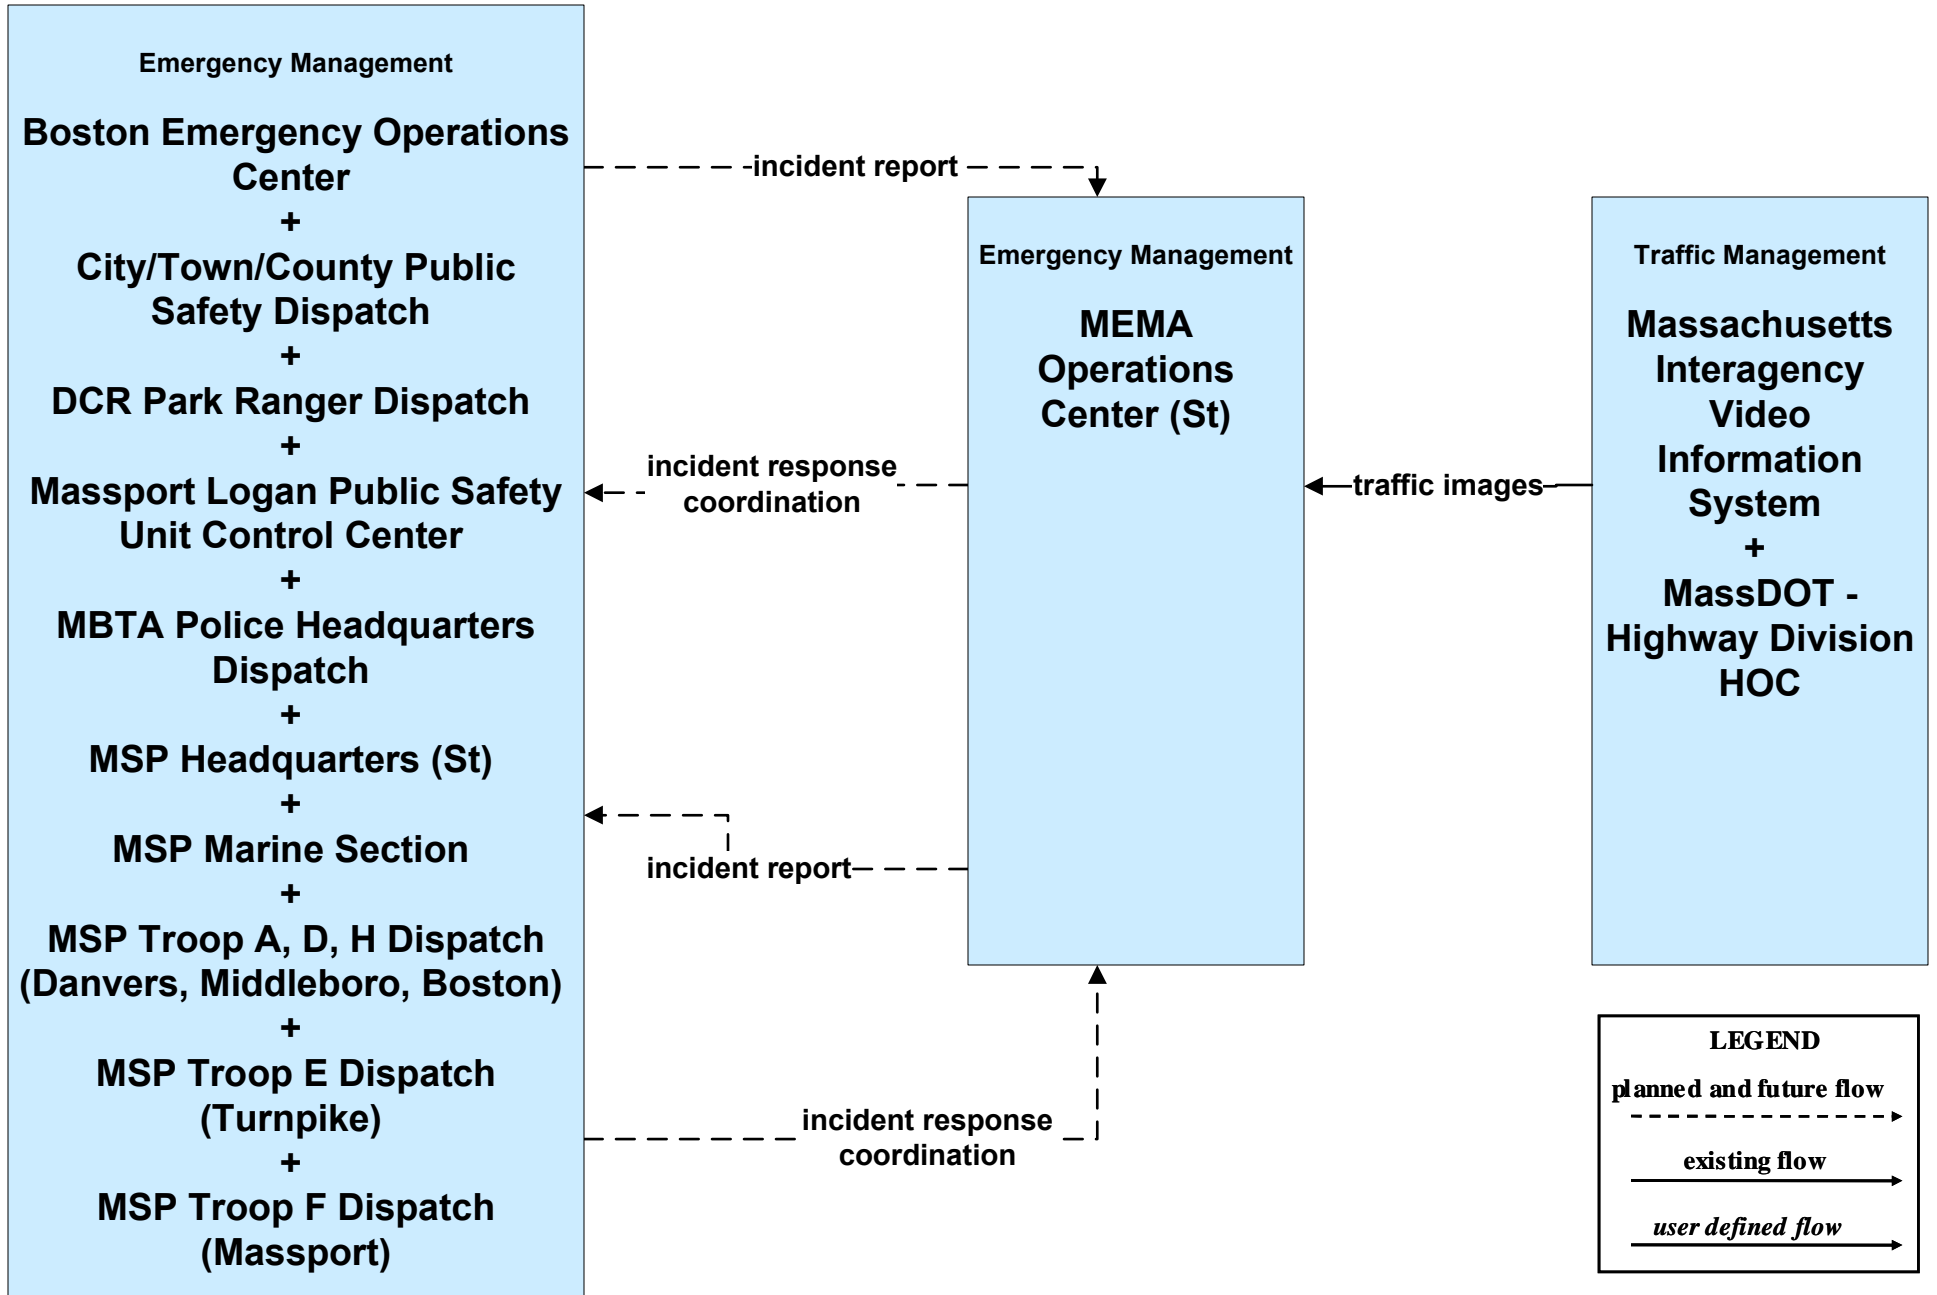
Emergency Management

Boston Emergency Operations Center
+
City/Town/County Public Safety Dispatch
+
DCR Park Ranger Dispatch
+
Massport Logan Public Safety Unit Control Center
+
MBTA Police Headquarters Dispatch
+
MSP Headquarters (St)
+
MSP Marine Section
+
MSP Troop A, D, H Dispatch (Danvers, Middleboro, Boston)
+
MSP Troop E Dispatch (Turnpike)
+
MSP Troop F Dispatch (Massport)

incident report

Emergency Management

MEMA Operations Center (St)

Traffic Management

Massachusetts Interagency Video Information System
+
MassDOT - Highway Division HOC

incident response coordination

traffic images

incident report

incident response coordination

LEGEND
planned and future flow
existing flow
user defined flow